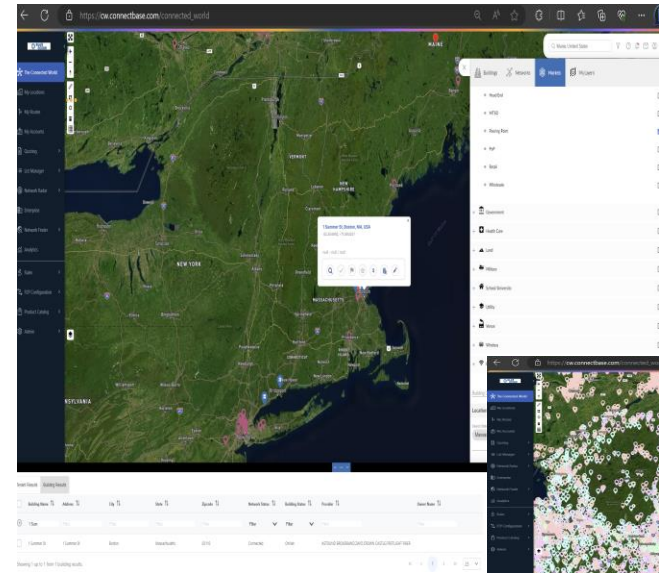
https://cw.connectbase.com/connected_world

The Connected World

Buildings
Networks
Markets
My Layers

Q Maine, United States

MAINE
VERMONT
NEW HAMPSHIRE
NEW YORK
MASSACHUSETTS
CONNECTICUT
NSYLVANIA

Government
Health Care
Land
Military
School/University
Utility
Wireless

Street Search
Building Search

| Building Name | Address | City | State | Zipcode | Network Status | Building Status | Provider | Owner Name |
|---|---|---|---|---|---|---|---|---|
| 1 Sumner St | 1 Sumner St | Boston | Massachusetts | 02110 | Connected | Online | | |

https://cw.connectbase.com/connected_w

The Connected World